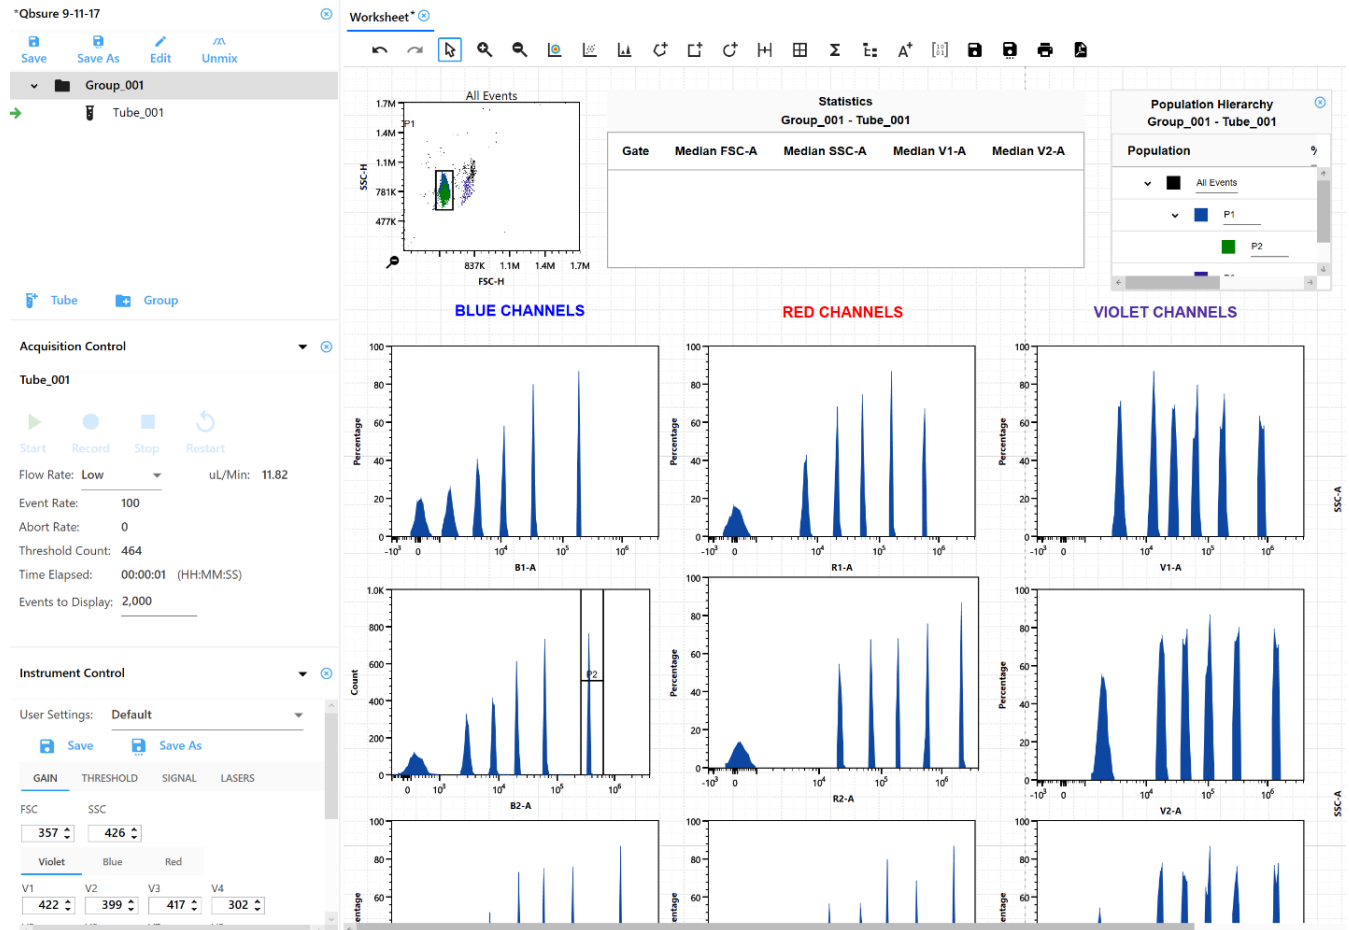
*Qbsure 9-11-17

Save Save As Edit Unmix

Group_001

Tube_001

Tube Group

Acquisition Control

Tube_001

Start Record Stop Restart

Flow Rate: Low uL/Min: 11.82

Event Rate: 100

Abort Rate: 0

Threshold Count: 464

Time Elapsed: 00:00:01 (HH:MM:SS)

Events to Display: 2,000

Instrument Control

User Settings: Default

Save Save As

GAIN THRESHOLD SIGNAL LASERS

FSC SSC

357 426

Violet Blue Red

V1 V2 V3 V4

422 399 417 302

Worksheet*

All Events

1.7M 1.4M 1.1M 781K 477K

SSC-H

P1

837K 1.1M 1.4M 1.7M

FSC-H

Statistics
Group_001 - Tube_001

| Gate | Median FSC-A | Median SSC-A | Median V1-A | Median V2-A |
|---|---|---|---|---|

Population Hierarchy
Group_001 - Tube_001

Population %

All Events

P1

P2

BLUE CHANNELS

RED CHANNELS

VIOLET CHANNELS

100 80 60 40 20 0

Percentage

$-10^3$ 0 $10^4$ $10^5$ $10^6$

B1-A

R1-A

V1-A

SSC-A

1.0K 800 600 400 200 0

Count

P2

0 $10^3$ $10^4$ $10^5$ $10^6$

B2-A

R2-A

V2-A

SSC-A

100 80 60

entage